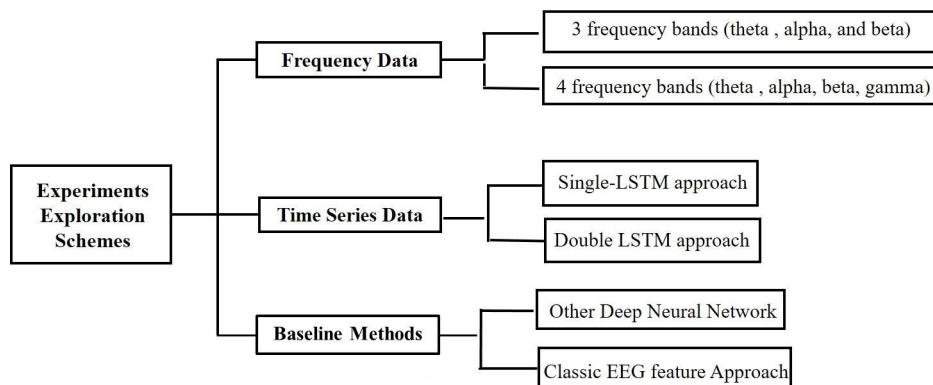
Experiments Exploration Schemes

Frequency Data

3 frequency bands (theta , alpha, and beta)

4 frequency bands (theta , alpha, beta, gamma)

Time Series Data

Single-LSTM approach

Double LSTM approach

Baseline Methods

Other Deep Neural Network

Classic EEG feature Approach